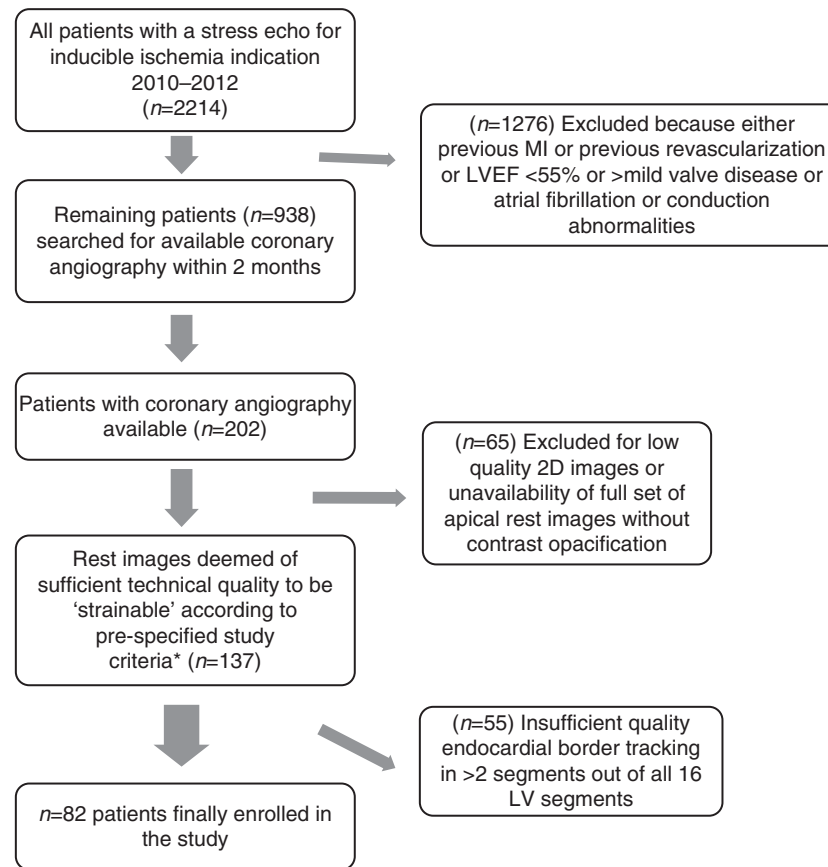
All patients with a stress echo for inducible ischemia indication 2010–2012 ($n$=2214)

($n$=1276) Excluded because either previous MI or previous revascularization or LVEF <55% or >mild valve disease or atrial fibrillation or conduction abnormalities

Remaining patients ($n$=938) searched for available coronary angiography within 2 months

Patients with coronary angiography available ($n$=202)

($n$=65) Excluded for low quality 2D images or unavailability of full set of apical rest images without contrast opacification

Rest images deemed of sufficient technical quality to be 'strainable' according to pre-specified study criteria* ($n$=137)

($n$=55) Insufficient quality endocardial border tracking in >2 segments out of all 16 LV segments

$n$=82 patients finally enrolled in the study